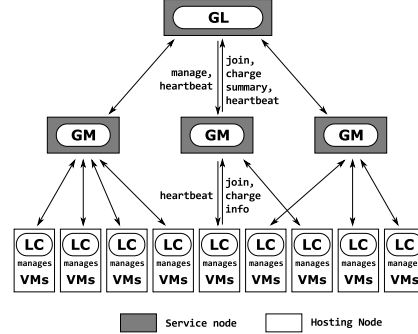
GL

manage, heartbeat

join, charge summary, heartbeat

GM

GM

GM

heartbeat

join, charge info

LC manages VMs

LC manages VMs

LC manages VMs

LC manages VMs

LC manages VMs

LC manages VMs

LC manages VMs

LC manages VMs

LC manage

Service node

Hosting Node